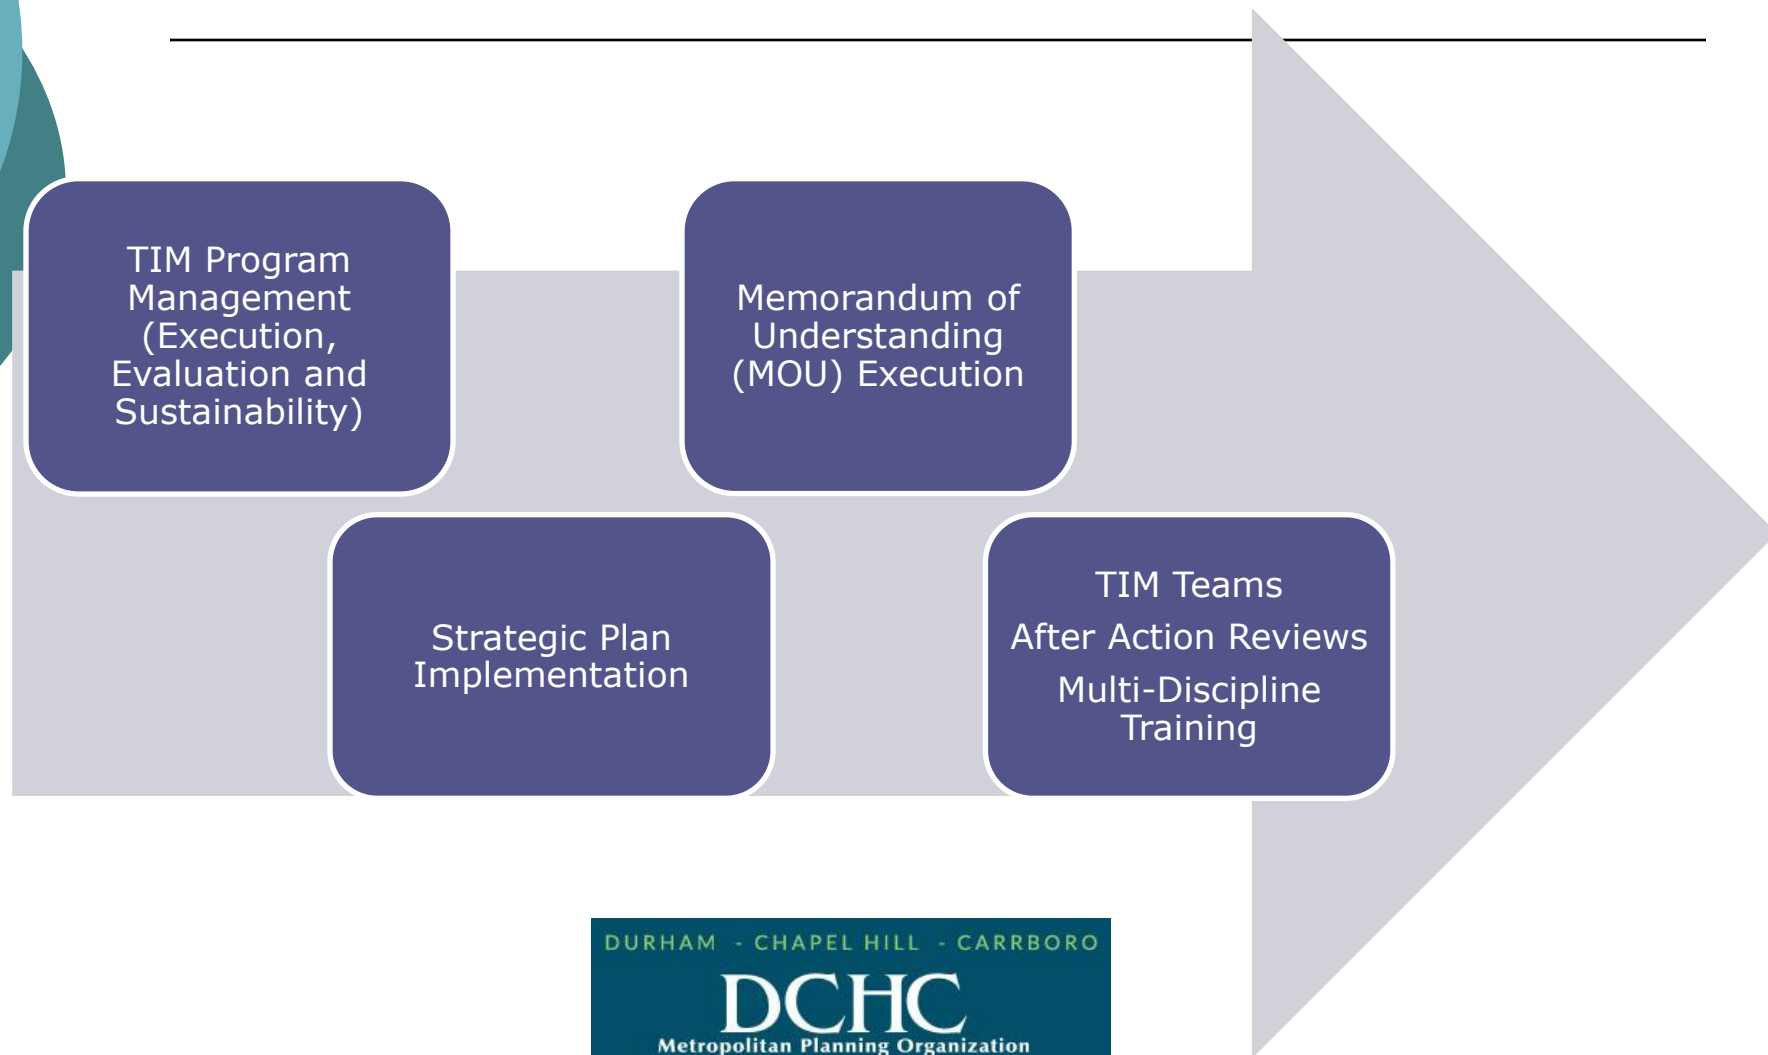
TIM Program Management (Execution, Evaluation and Sustainability)

Strategic Plan Implementation

Memorandum of Understanding (MOU) Execution

TIM Teams

After Action Reviews

Multi-Discipline Training

DURHAM - CHAPEL HILL - CARRBORO

DCHC

Metropolitan Planning Organization